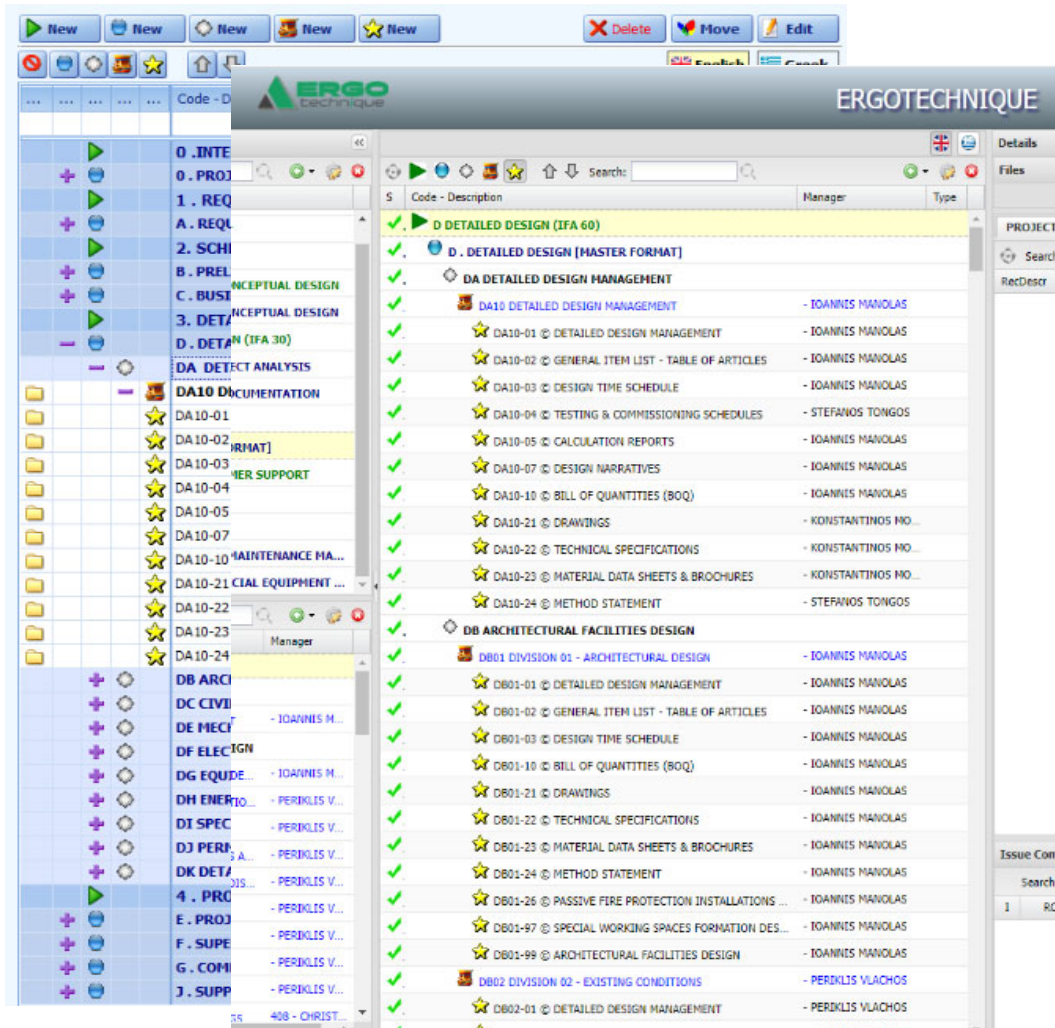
New New New New New

Delete Move Edit

English Greek

... ... ... ... ... Code - D

0 .INTE
0 . PROJ
1 . REQ
A . REQU
2. SCHE
B . PREL
C . BUSI
3. DETA
D . DETA
DA DET
DA10 D
DA10-01
DA10-02
DA10-03
DA10-04
DA10-05
DA10-07
DA10-10
DA10-21
DA10-22
DA10-23
DA10-24
DB ARC
DC CIVI
DE MEC
DF ELEC
DG EQU
DH ENE
DI SPEC
DJ PER
DK DET
4 . PRO
E . PROJ
F . SUPE
G . COM
J . SUPP

ERGO technique

ERGOTECHNIQUE

«

NCEPTUAL DESIGN
NCEPTUAL DESIGN
N (IFA 30)
ECT ANALYSIS
OCUMENTATION
ORMAT]
MER SUPPORT
MAINTENANCE MA...
CIAL EQUIPMENT ...

Manager

- IOANNIS M...
IGN
- IOANNIS M...
- PERIKLIS V...
- PERIKLIS V...
- PERIKLIS V...
- PERIKLIS V...
- PERIKLIS V...
- PERIKLIS V...
- PERIKLIS V...
- PERIKLIS V...
408 - CHRIST...

Search:

| S | Code - Description | Manager | Type |
|---|---|---|---|
| ✓ | D DETAILED DESIGN (IFA 60) | | |
| ✓ | D . DETAILED DESIGN [MASTER FORMAT] | | |
| ✓ | DA DETAILED DESIGN MANAGEMENT | | |
| ✓ | DA10 DETAILED DESIGN MANAGEMENT | - IOANNIS MANOLAS | |
| ✓ | DA10-01 © DETAILED DESIGN MANAGEMENT | - IOANNIS MANOLAS | |
| ✓ | DA10-02 © GENERAL ITEM LIST - TABLE OF ARTICLES | - IOANNIS MANOLAS | |
| ✓ | DA10-03 © DESIGN TIME SCHEDULE | - IOANNIS MANOLAS | |
| ✓ | DA10-04 © TESTING & COMMISSIONING SCHEDULES | - STEFANOS TONGOS | |
| ✓ | DA10-05 © CALCULATION REPORTS | - IOANNIS MANOLAS | |
| ✓ | DA10-07 © DESIGN NARRATIVES | - IOANNIS MANOLAS | |
| ✓ | DA10-10 © BILL OF QUANTITIES (BOQ) | - IOANNIS MANOLAS | |
| ✓ | DA10-21 © DRAWINGS | - KONSTANTINOS MO... | |
| ✓ | DA10-22 © TECHNICAL SPECIFICATIONS | - KONSTANTINOS MO... | |
| ✓ | DA10-23 © MATERIAL DATA SHEETS & BROCHURES | - KONSTANTINOS MO... | |
| ✓ | DA10-24 © METHOD STATEMENT | - STEFANOS TONGOS | |
| ✓ | DB ARCHITECTURAL FACILITIES DESIGN | | |
| ✓ | DB01 DIVISION 01 - ARCHITECTURAL DESIGN | - IOANNIS MANOLAS | |
| ✓ | DB01-01 © DETAILED DESIGN MANAGEMENT | - IOANNIS MANOLAS | |
| ✓ | DB01-02 © GENERAL ITEM LIST - TABLE OF ARTICLES | - IOANNIS MANOLAS | |
| ✓ | DB01-03 © DESIGN TIME SCHEDULE | - IOANNIS MANOLAS | |
| ✓ | DB01-10 © BILL OF QUANTITIES (BOQ) | - IOANNIS MANOLAS | |
| ✓ | DB01-21 © DRAWINGS | - IOANNIS MANOLAS | |
| ✓ | DB01-22 © TECHNICAL SPECIFICATIONS | - IOANNIS MANOLAS | |
| ✓ | DB01-23 © MATERIAL DATA SHEETS & BROCHURES | - IOANNIS MANOLAS | |
| ✓ | DB01-24 © METHOD STATEMENT | - IOANNIS MANOLAS | |
| ✓ | DB01-26 © PASSIVE FIRE PROTECTION INSTALLATIONS ... | - IOANNIS MANOLAS | |
| ✓ | DB01-97 © SPECIAL WORKING SPACES FORMATION DES... | - IOANNIS MANOLAS | |
| ✓ | DB01-99 © ARCHITECTURAL FACILITIES DESIGN | - IOANNIS MANOLAS | |
| ✓ | DB02 DIVISION 02 - EXISTING CONDITIONS | - PERIKLIS VLACHOS | |
| ✓ | DB02-01 © DETAILED DESIGN MANAGEMENT | - PERIKLIS VLACHOS | |

Details
Files
PROJECT
Search
RecDescr

Issue Con
Search
1 RC